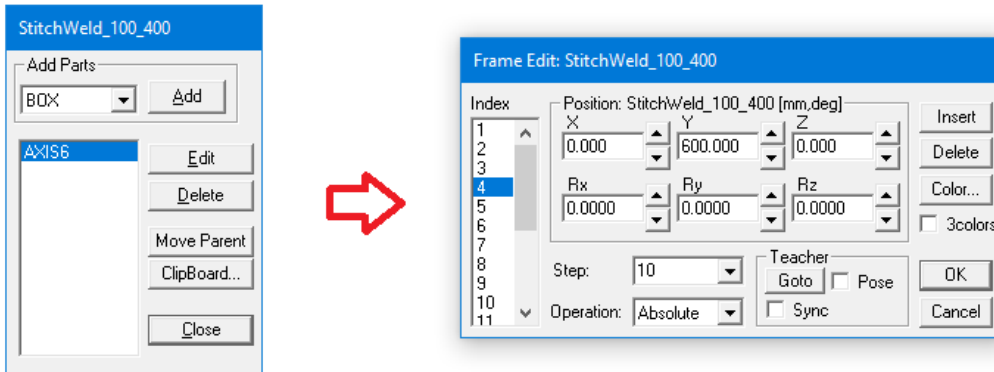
StitchWeld_100_400

Add Parts

BOX

Add

AXIS6

Edit

Delete

Move Parent

ClipBoard...

Close

Frame Edit: StitchWeld_100_400

Index

1
2
3
4
5
6
7
8
9
10
11

Position: StitchWeld_100_400 [mm,deg]

X
0.000

Y
600.000

Z
0.000

Rx
0.0000

Ry
0.0000

Rz
0.0000

Insert

Delete

Color...

3colors

Step:
10

Operation:
Absolute

Teacher

Goto

Pose

Sync

OK

Cancel